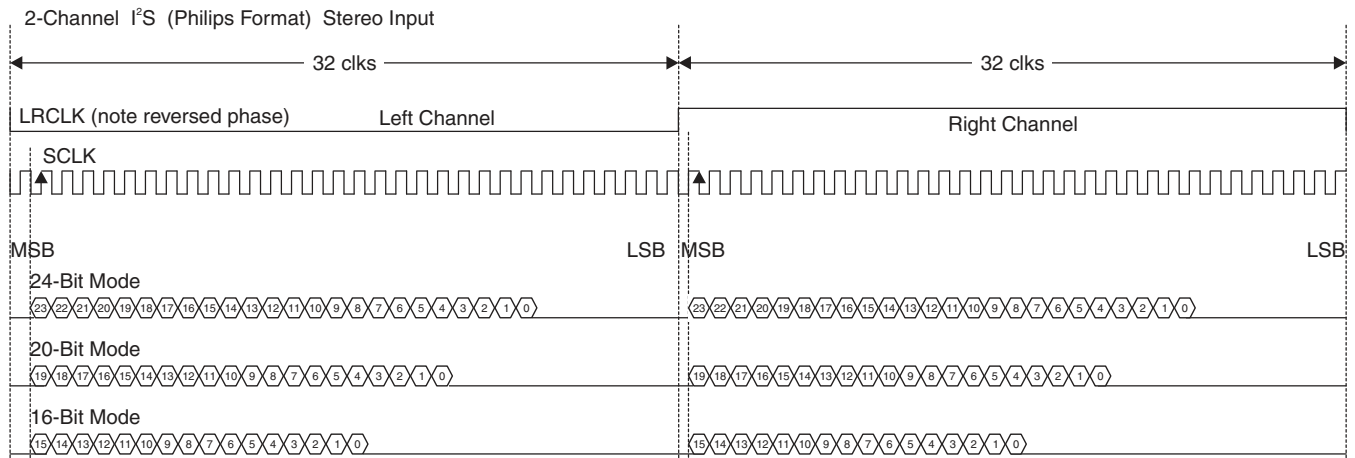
2-Channel I$^2$S (Philips Format) Stereo Input

32 clks

32 clks

LRCLK (note reversed phase)

Left Channel

Right Channel

SCLK

MSB

LSB

MSB

LSB

24-Bit Mode

23 22 21 20 19 18 17 16 15 14 13 12 11 10 9 8 7 6 5 4 3 2 1 0

23 22 21 20 19 18 17 16 15 14 13 12 11 10 9 8 7 6 5 4 3 2 1 0

20-Bit Mode

19 18 17 16 15 14 13 12 11 10 9 8 7 6 5 4 3 2 1 0

19 18 17 16 15 14 13 12 11 10 9 8 7 6 5 4 3 2 1 0

16-Bit Mode

15 14 13 12 11 10 9 8 7 6 5 4 3 2 1 0

15 14 13 12 11 10 9 8 7 6 5 4 3 2 1 0